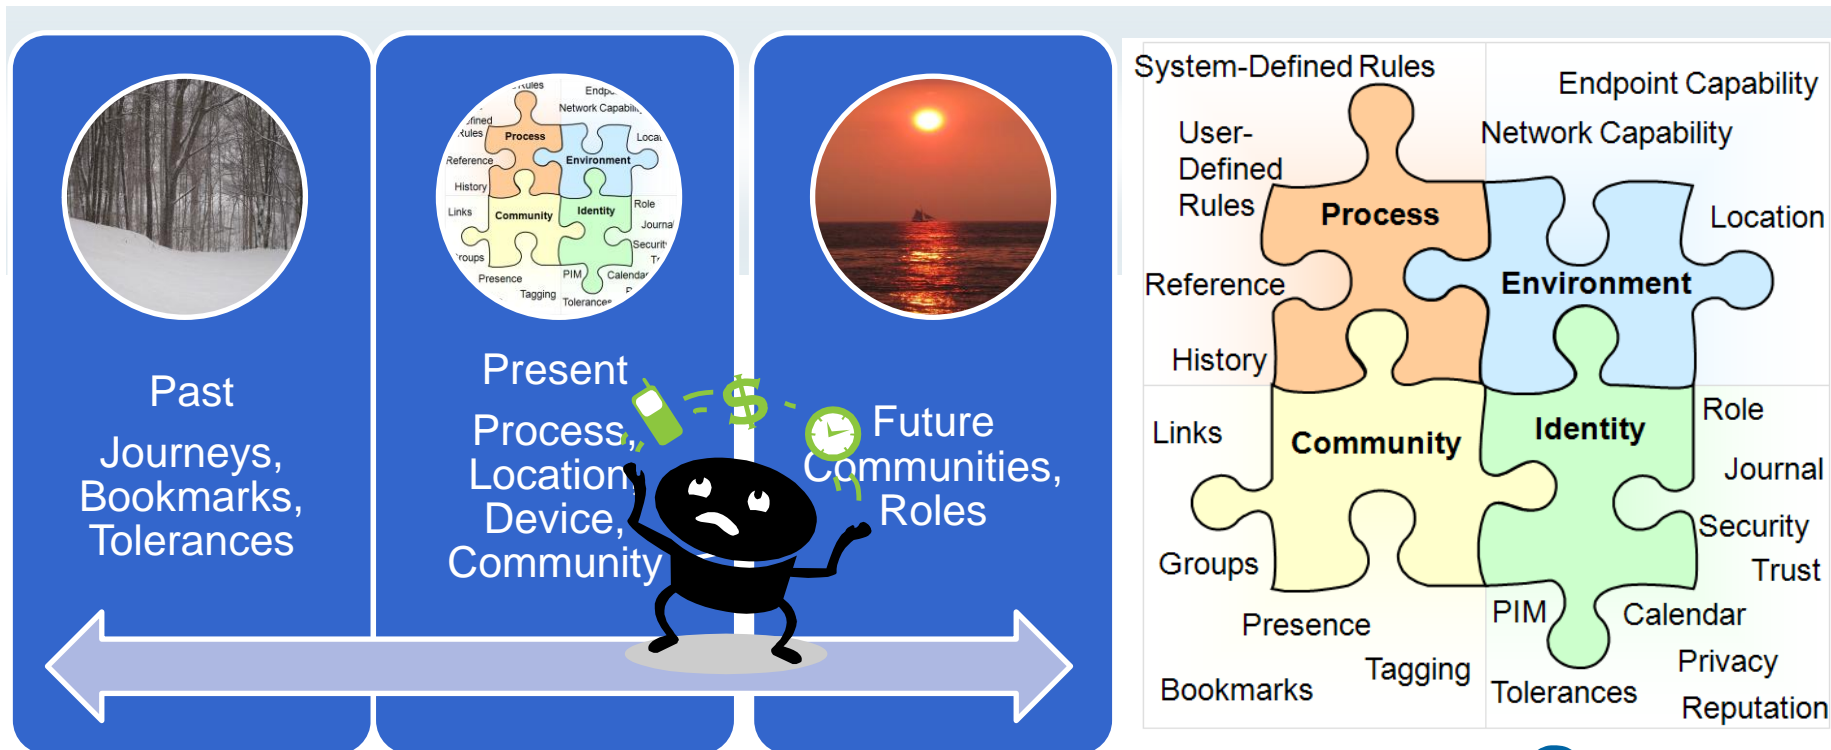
Past

Journeys, Bookmarks, Tolerances

Present

Process, Location, Device, Community

$

Future

Communities, Roles

System-Defined Rules

Endpoint Capability

User-Defined Rules

Network Capability

Process

Location

Reference

Environment

History

Links

Community

Identity

Role

Journal

Security

Trust

Groups

Presence

PIM

Calendar

Privacy

Bookmarks

Tagging

Tolerances

Reputation